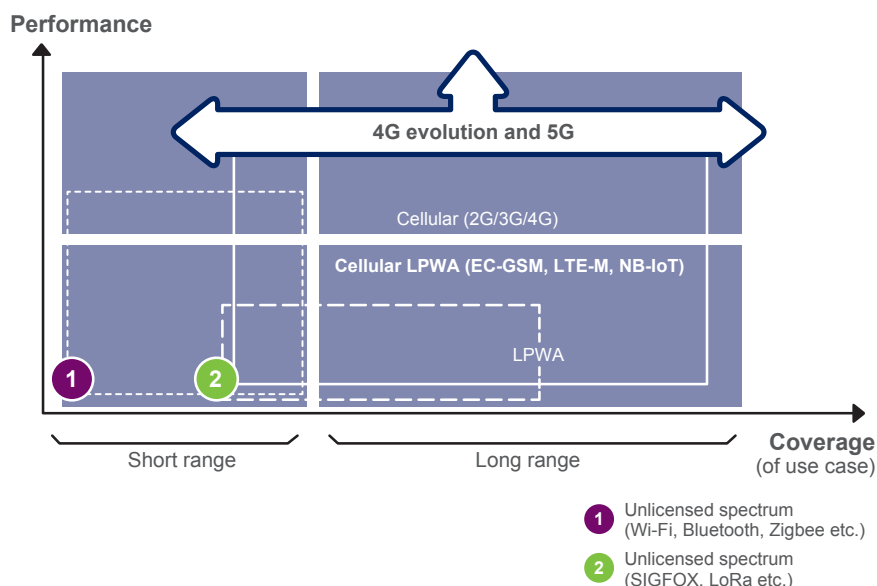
Performance

4G evolution and 5G

Cellular (2G/3G/4G)

Cellular LPWA (EC-GSM, LTE-M, NB-IoT)

LPWA

1

2

Coverage
(of use case)

Short range

Long range

1 Unlicensed spectrum (Wi-Fi, Bluetooth, Zigbee etc.)

2 Unlicensed spectrum (SIGFOX, LoRa etc.)